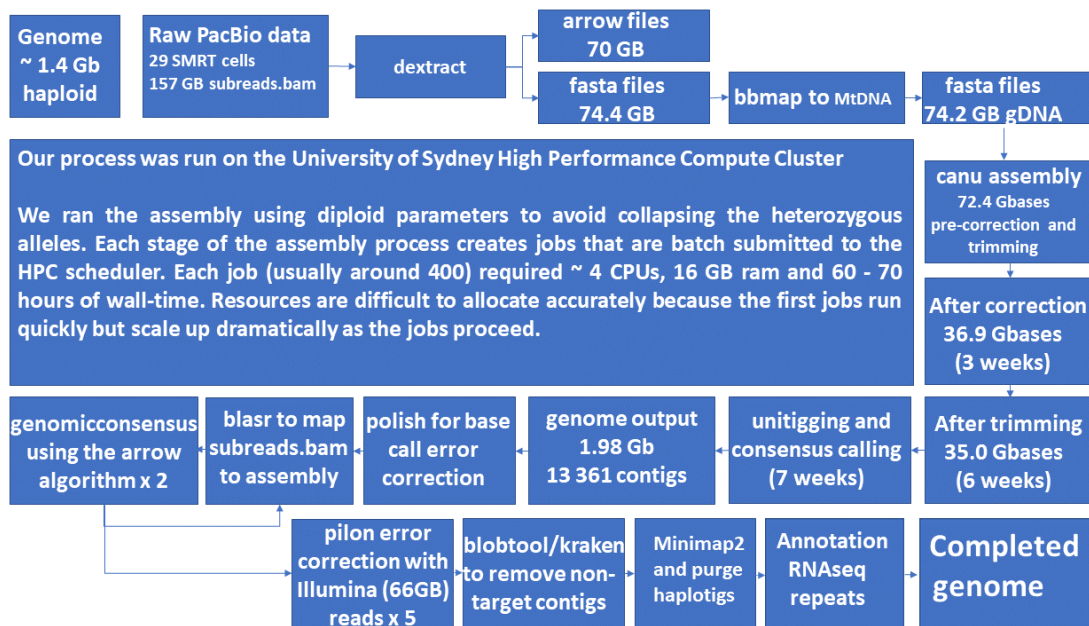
Genome ~ 1.4 Gb haploid

Raw PacBio data
29 SMRT cells
157 GB subreads.bam

dextract

arrow files
70 GB

fasta files
74.4 GB

bbmap to MtDNA

fasta files
74.2 GB gDNA

Our process was run on the University of Sydney High Performance Compute Cluster

We ran the assembly using diploid parameters to avoid collapsing the heterozygous alleles. Each stage of the assembly process creates jobs that are batch submitted to the HPC scheduler. Each job (usually around 400) required ~ 4 CPUs, 16 GB ram and 60 - 70 hours of wall-time. Resources are difficult to allocate accurately because the first jobs run quickly but scale up dramatically as the jobs proceed.

canu assembly
72.4 Gbases pre-correction and trimming

After correction
36.9 Gbases
(3 weeks)

After trimming
35.0 Gbases
(6 weeks)

unitigging and consensus calling
(7 weeks)

genome output
1.98 Gb
13 361 contigs

polish for base call error correction

blasr to map subreads.bam to assembly

genomicconsensus using the arrow algorithm x 2

pilon error correction with Illumina (66GB) reads x 5

blobtool/kraken to remove non-target contigs

Minimap2 and purge haplotigs

Annotation RNAseq repeats

Completed genome